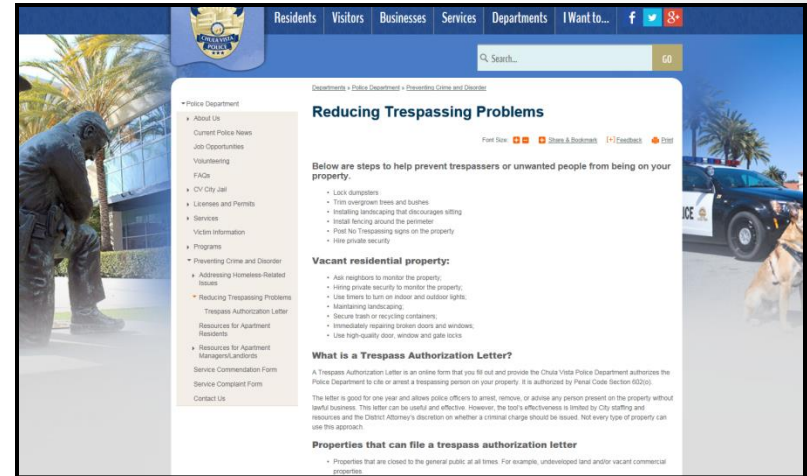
CHULA VISTA POLICE

Residents Visitors Businesses Services Departments I Want to...

Search... GO

Departments » Police Department » Preventing Crime and Disorder

Reducing Trespassing Problems

Font Size: Share & Bookmark Feedback Print

Police Department
About Us
Current Police News
Job Opportunities
Volunteering
FAQs
CV City Jail
Licenses and Permits
Services
Victim Information
Programs
Preventing Crime and Disorder
Addressing Homeless-Related Issues
Reducing Trespassing Problems
Trespass Authorization Letter
Resources for Apartment Residents
Resources for Apartment Managers/Landlords
Service Commendation Form
Service Complaint Form
Contact Us

Below are steps to help prevent trespassers or unwanted people from being on your property.

- Lock dumpsters
- Trim overgrown trees and bushes
- Installing landscaping that discourages sitting
- Install fencing around the perimeter
- Post No Trespassing signs on the property
- Hire private security

Vacant residential property:

- Ask neighbors to monitor the property;
- Hiring private security to monitor the property;
- Use timers to turn on indoor and outdoor lights;
- Maintaining landscaping;
- Secure trash or recycling containers;
- Immediately repairing broken doors and windows;
- Use high-quality door, window and gate locks

What is a Trespass Authorization Letter?

A Trespass Authorization Letter is an online form that you fill out and provide the Chula Vista Police Department authorizes the Police Department to cite or arrest a trespassing person on your property. It is authorized by Penal Code Section 602(o).

The letter is good for one year and allows police officers to arrest, remove, or advise any person present on the property without lawful business. This letter can be useful and effective. However, the tool's effectiveness is limited by City staffing and resources and the District Attorney's discretion on whether a criminal charge should be issued. Not every type of property can use this approach.

Properties that can file a trespass authorization letter

- Properties that are closed to the general public at all times. For example, undeveloped land and/or vacant commercial properties.

POLICE